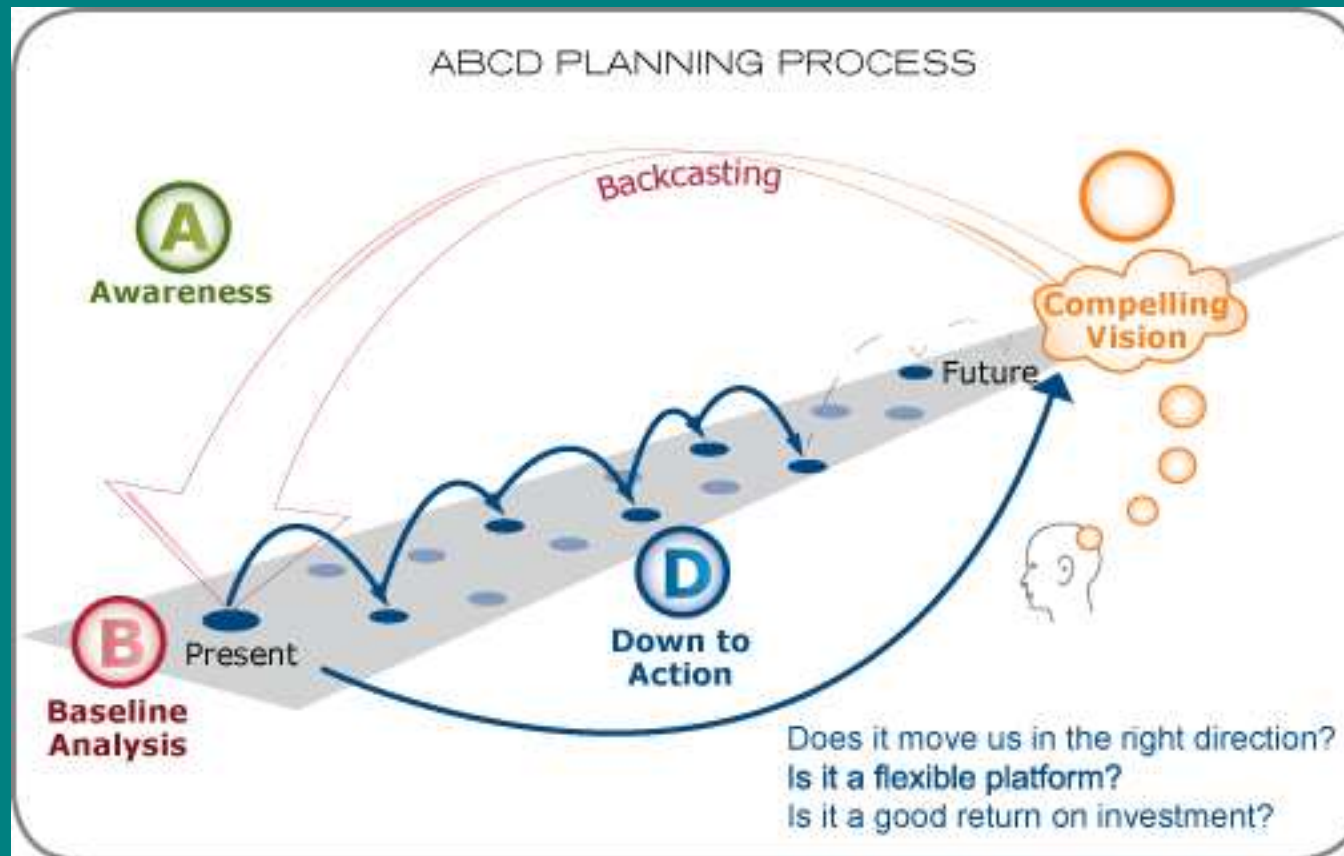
ABCD PLANNING PROCESS

Backcasting

A
Awareness

Compelling Vision

Future

Present

B
Baseline Analysis

D
Down to Action

Does it move us in the right direction?
Is it a flexible platform?
Is it a good return on investment?